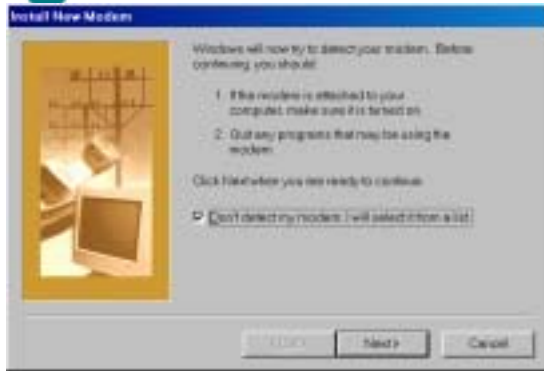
Install New Modem

Windows will now try to detect your modem. Before continuing, you should:

1. If the modem is attached to your computer, make sure it is turned on.

2. Quit any programs that may be using the modem.

Click Next when you are ready to continue.

Don't detect my modem; I will select it from a list.

< Back

Next >

Cancel